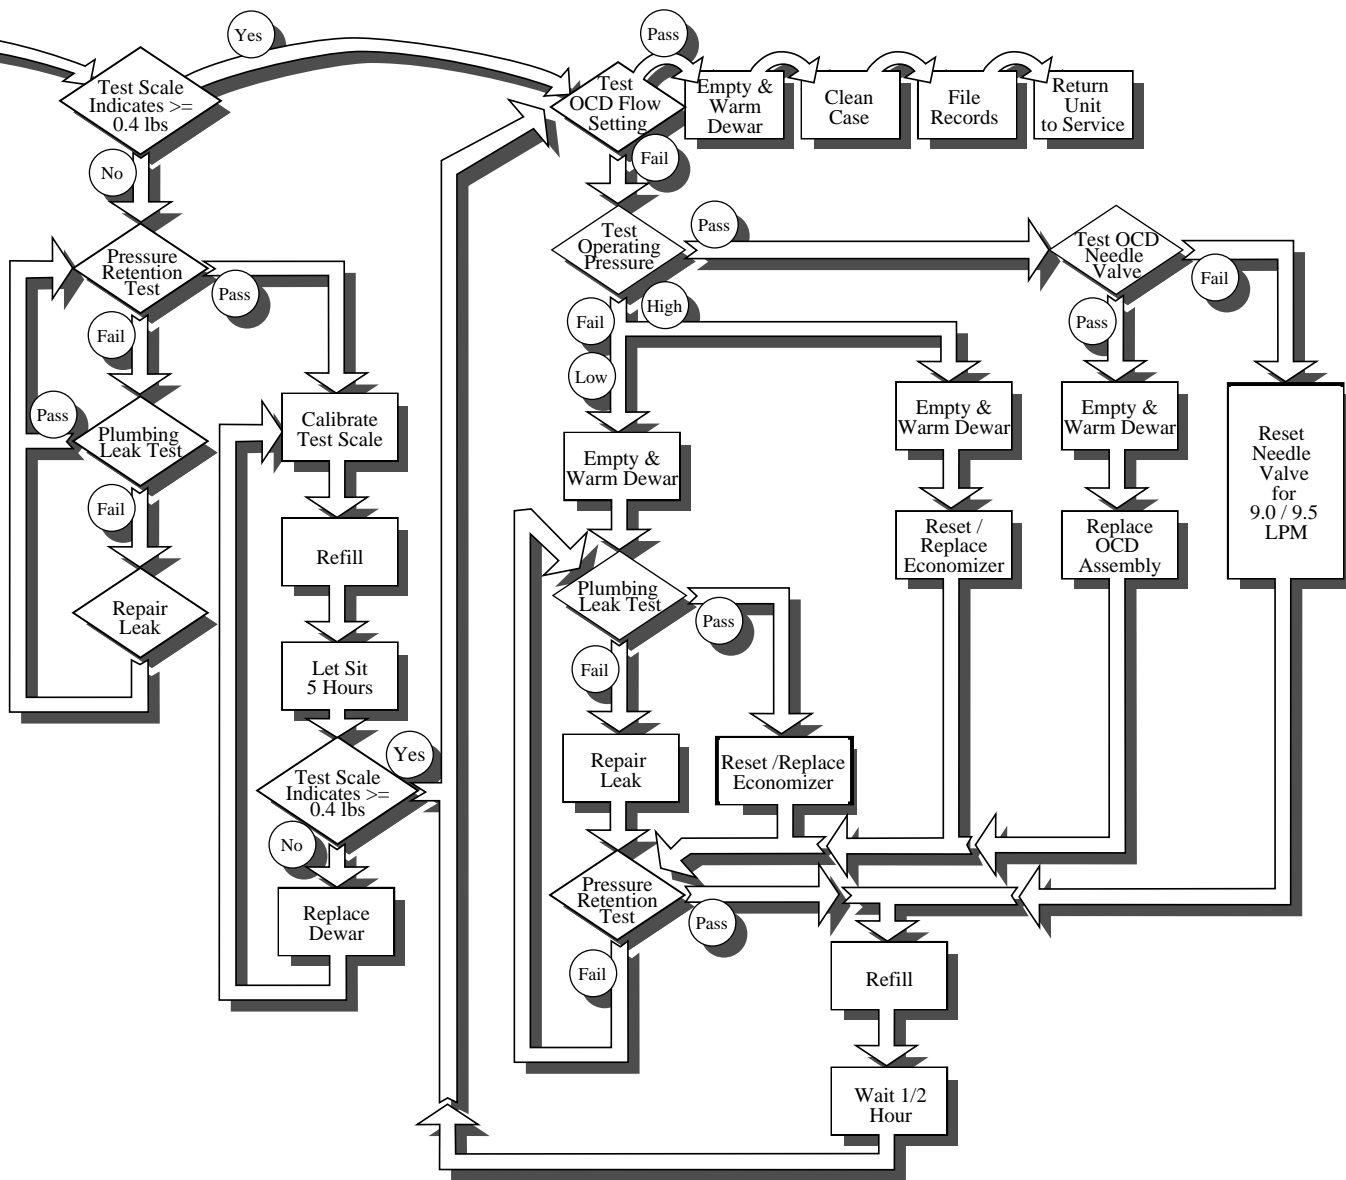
Yes

Test Scale Indicates >= 0.4 lbs

No

Pressure Retention Test

Pass

Fail

Pass

Plumbing Leak Test

Fail

Repair Leak

Calibrate Test Scale

Refill

Let Sit 5 Hours

Test Scale Indicates >= 0.4 lbs

Yes

No

Replace Dewar

Pass

Test OCD Flow Setting

Empty & Warm Dewar

Clean Case

File Records

Return Unit to Service

Fail

Test Operating Pressure

Pass

Test OCD Needle Valve

Fail

Fail

High

Low

Pass

Empty & Warm Dewar

Empty & Warm Dewar

Empty & Warm Dewar

Reset Needle Valve for 9.0 / 9.5 LPM

Reset / Replace Economizer

Replace OCD Assembly

Plumbing Leak Test

Pass

Fail

Repair Leak

Reset /Replace Economizer

Pressure Retention Test

Pass

Fail

Refill

Wait 1/2 Hour